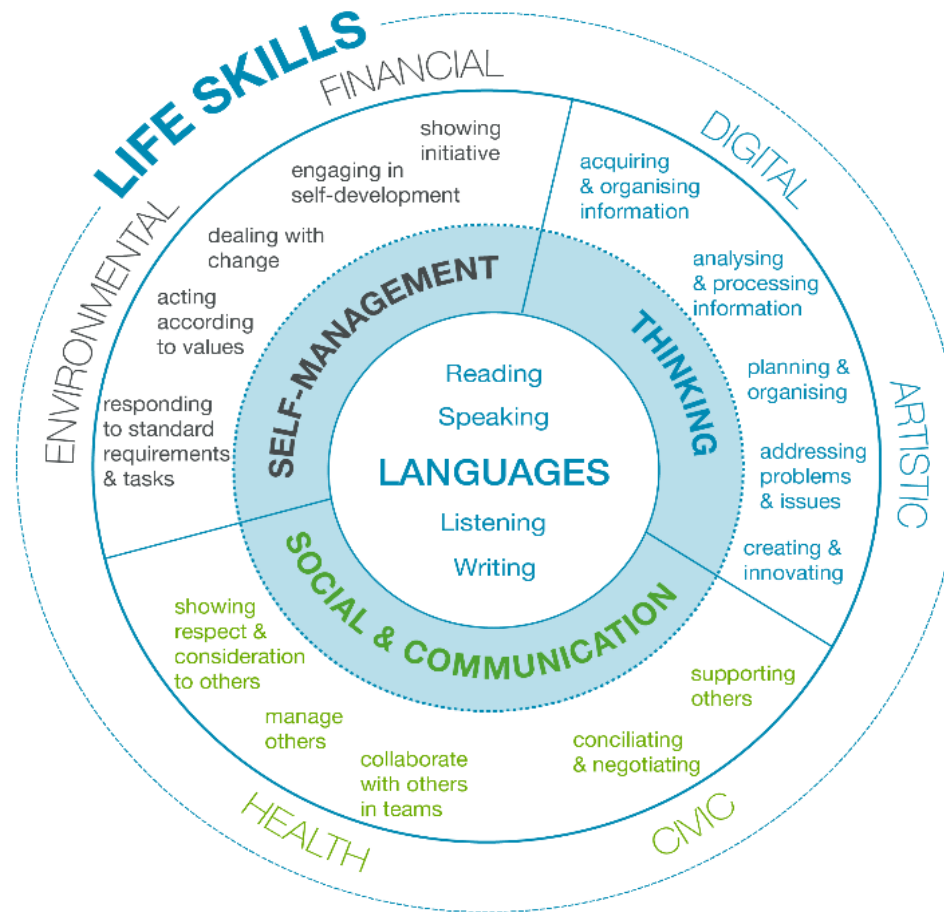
LIFE SKILLS

FINANCIAL

DIGITAL

ARTISTIC

CIVIC

HEALTH

ENVIRONMENTAL

showing initiative

engaging in self-development

dealing with change

acting according to values

responding to standard requirements & tasks

acquiring & organising information

analysing & processing information

planning & organising

addressing problems & issues

creating & innovating

supporting others

conciliating & negotiating

collaborate with others in teams

manage others

showing respect & consideration to others

SELF-MANAGEMENT

THINKING

SOCIAL & COMMUNICATION

Reading

Speaking

LANGUAGES

Listening

Writing